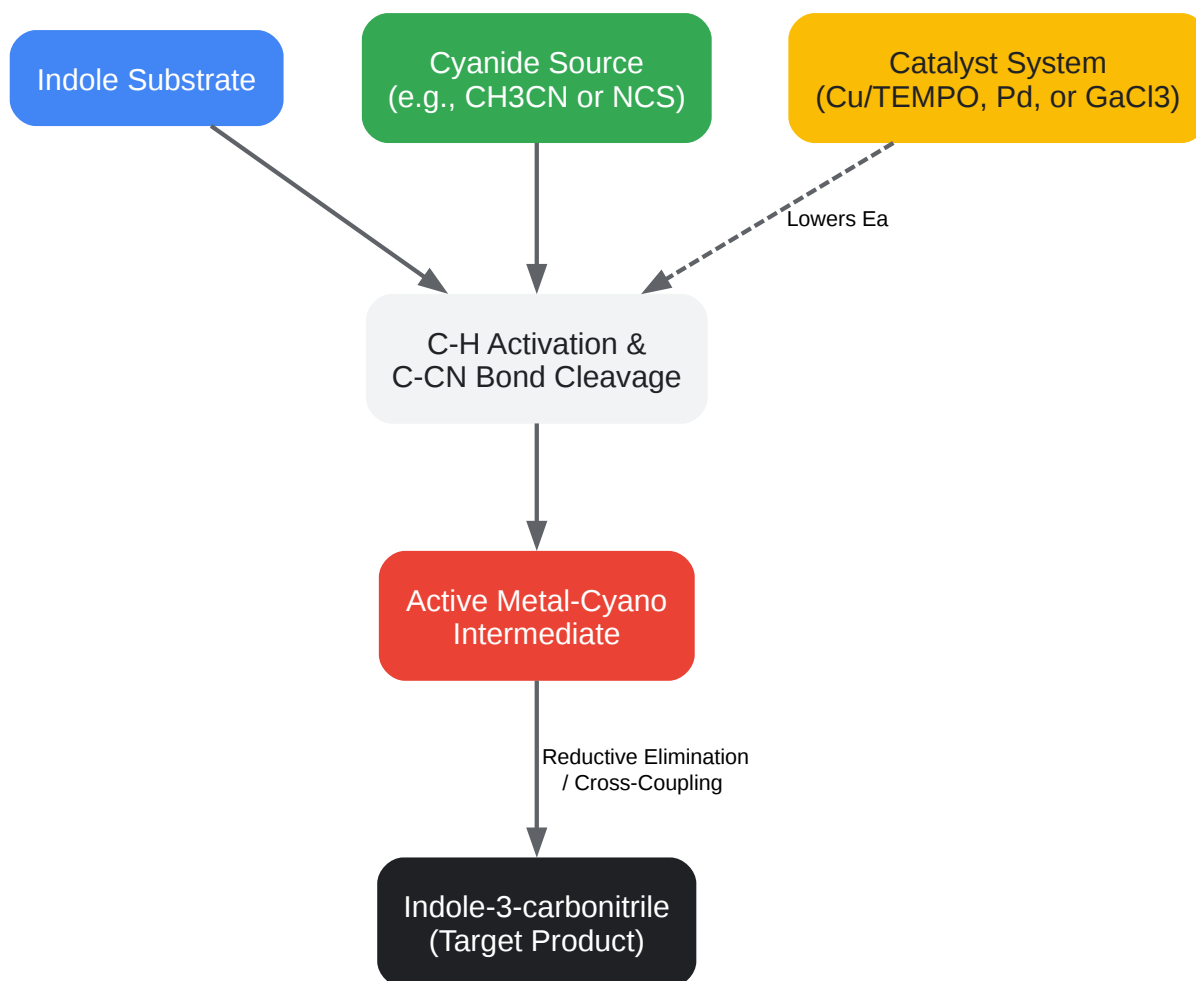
Indole Substrate

Cyanide Source
(e.g., CH3CN or NCS)

Catalyst System
(Cu/TEMPO, Pd, or GaCl3)

Lowers Ea

C-H Activation &
C-CN Bond Cleavage

Active Metal-Cyano
Intermediate

Reductive Elimination
/ Cross-Coupling

Indole-3-carbonitrile
(Target Product)